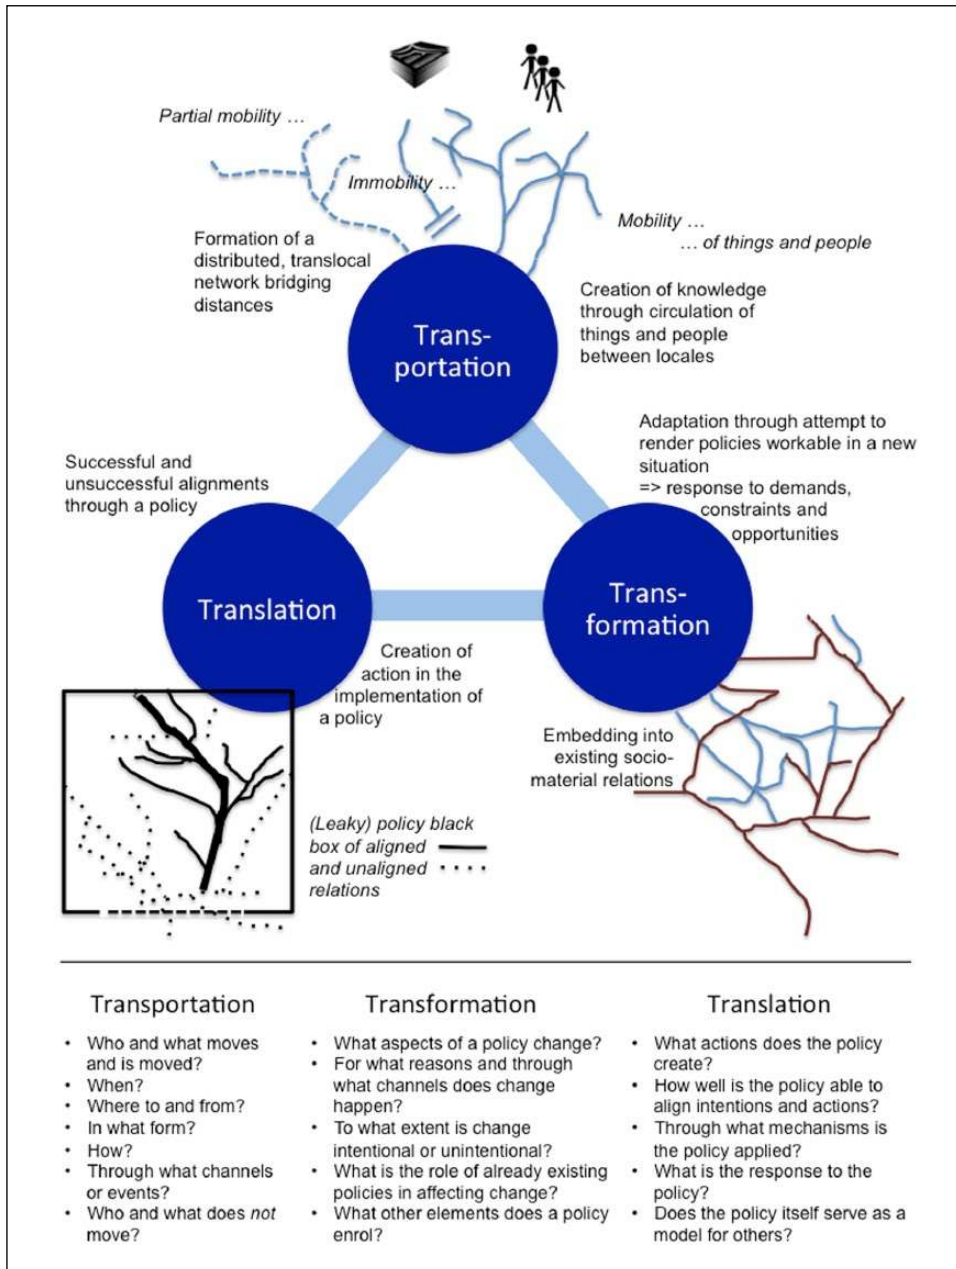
Partial mobility …

Immobility …

Mobility …
… of things and people

Formation of a distributed, translocal network bridging distances

Creation of knowledge through circulation of things and people between locales

Trans-
portation

Adaptation through attempt to render policies workable in a new situation
=> response to demands, constraints and opportunities

Successful and unsuccessful alignments through a policy

Translation

Trans-
formation

Creation of action in the implementation of a policy

Embedding into existing socio-material relations

(Leaky) policy black box of aligned and unaligned relations

Transportation

- Who and what moves and is moved?
- When?
- Where to and from?
- In what form?
- How?
- Through what channels or events?
- Who and what does *not* move?

Transformation

- What aspects of a policy change?
- For what reasons and through what channels does change happen?
- To what extent is change intentional or unintentional?
- What is the role of already existing policies in affecting change?
- What other elements does a policy enrol?

Translation

- What actions does the policy create?
- How well is the policy able to align intentions and actions?
- Through what mechanisms is the policy applied?
- What is the response to the policy?
- Does the policy itself serve as a model for others?